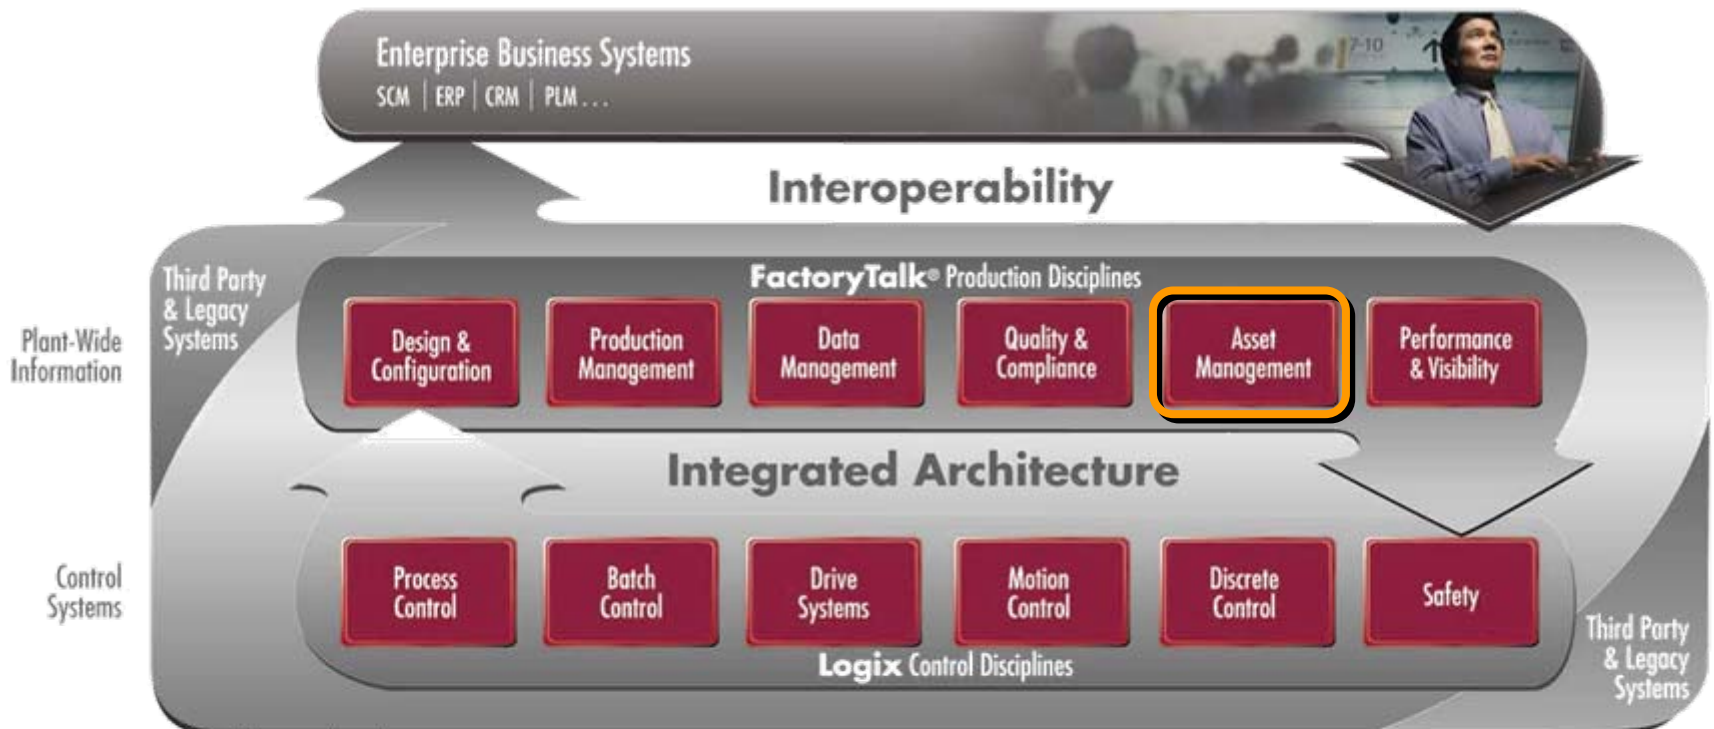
Enterprise Business Systems
SCM | ERP | CRM | PLM . . .

Interoperability

Plant-Wide Information

Third Party & Legacy Systems

FactoryTalk® Production Disciplines

Design & Configuration

Production Management

Data Management

Quality & Compliance

Asset Management

Performance & Visibility

Integrated Architecture

Control Systems

Process Control

Batch Control

Drive Systems

Motion Control

Discrete Control

Safety

Logix Control Disciplines

Third Party & Legacy Systems